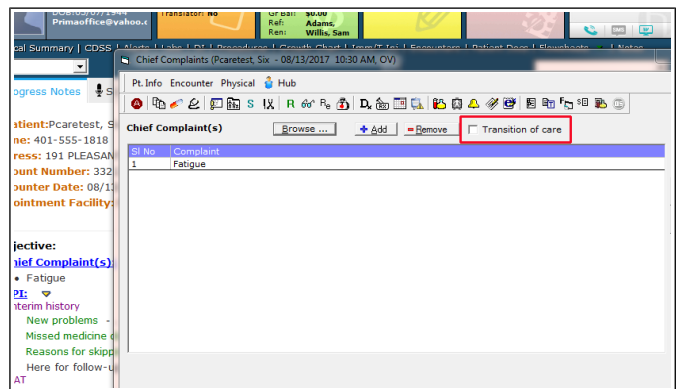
Primaoffice@yahoo.c
Translator: No
Gr Bal: $0.00
Ref: Adams,
Ren: Willis, Sam

cal Summary | CDSS | Alerts | Labs | DI | Procedures | Growth Chart | Imm/T.Inj | Encounters | Patient Docs | Flowsheets | Notes

ogress Notes

atient:Pcaretest, S
ne: 401-555-1818
ress: 191 PLEASAN
ount Number: 332
ounter Date: 08/1
ointment Facility:

jective:
ief Complaint(s)
• Fatigue
PI:
terim history
New problems -
Missed medicine
Reasons for skipp
Here for follow-u
AT

Chief Complaints (Pcaretest, Six - 08/13/2017 10:30 AM, OV)

Pt. Info Encounter Physical Hub

S R S

Chief Complaint(s) Browse ... + Add - Remove Transition of care

| Sl No | Complaint |
|---|---|
| 1 | Fatigue |